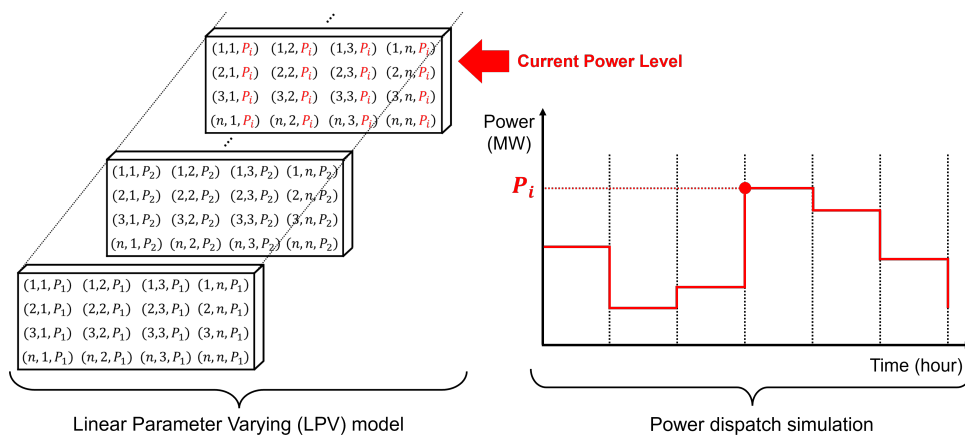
$\vdots$

| | | | |
|---|---|---|---|
| $(1,1,P_i)$ | $(1,2,P_i)$ | $(1,3,P_i)$ | $(1,n,P_i)$ |
| $(2,1,P_i)$ | $(2,2,P_i)$ | $(2,3,P_i)$ | $(2,n,P_i)$ |
| $(3,1,P_i)$ | $(3,2,P_i)$ | $(3,3,P_i)$ | $(3,n,P_i)$ |
| $(n,1,P_i)$ | $(n,2,P_i)$ | $(n,3,P_i)$ | $(n,n,P_i)$ |

Current Power Level

$\vdots$

| | | | |
|---|---|---|---|
| $(1,1,P_2)$ | $(1,2,P_2)$ | $(1,3,P_2)$ | $(1,n,P_2)$ |
| $(2,1,P_2)$ | $(2,2,P_2)$ | $(2,3,P_2)$ | $(2,n,P_2)$ |
| $(3,1,P_2)$ | $(3,2,P_2)$ | $(3,3,P_2)$ | $(3,n,P_2)$ |
| $(n,1,P_2)$ | $(n,2,P_2)$ | $(n,3,P_2)$ | $(n,n,P_2)$ |

| | | | |
|---|---|---|---|
| $(1,1,P_1)$ | $(1,2,P_1)$ | $(1,3,P_1)$ | $(1,n,P_1)$ |
| $(2,1,P_1)$ | $(2,2,P_1)$ | $(2,3,P_1)$ | $(2,n,P_1)$ |
| $(3,1,P_1)$ | $(3,2,P_1)$ | $(3,3,P_1)$ | $(3,n,P_1)$ |
| $(n,1,P_1)$ | $(n,2,P_1)$ | $(n,3,P_1)$ | $(n,n,P_1)$ |

Linear Parameter Varying (LPV) model

Power (MW)

$P_i$

Time (hour)

Power dispatch simulation